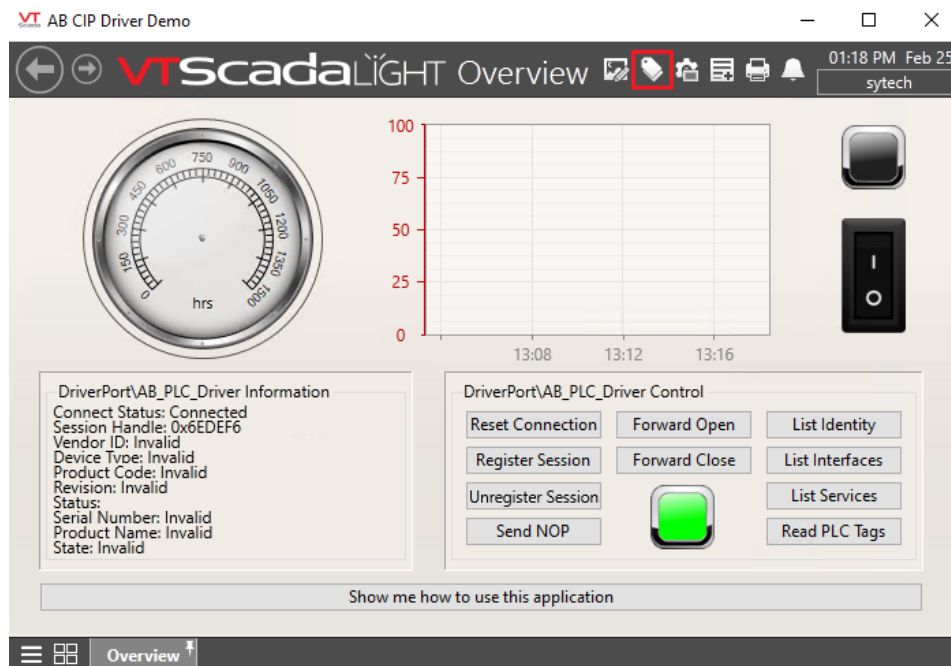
AB CIP Driver Demo

VTScadaLIGHT Overview

01:18 PM Feb 25

sytech

0
150
300
450
600
750
900
1050
1200
1350
1500
hrs

100
75
50
25
0
13:08
13:12
13:16

I
O

DriverPort\AB_PLC_Driver Information

Connect Status: Connected
Session Handle: 0x6EDEF6
Vendor ID: Invalid
Device Type: Invalid
Product Code: Invalid
Revision: Invalid
Status:
Serial Number: Invalid
Product Name: Invalid
State: Invalid

DriverPort\AB_PLC_Driver Control

Reset Connection
Forward Open
List Identity
Register Session
Forward Close
List Interfaces
Unregister Session
List Services
Send NOP
Read PLC Tags

Show me how to use this application

Overview